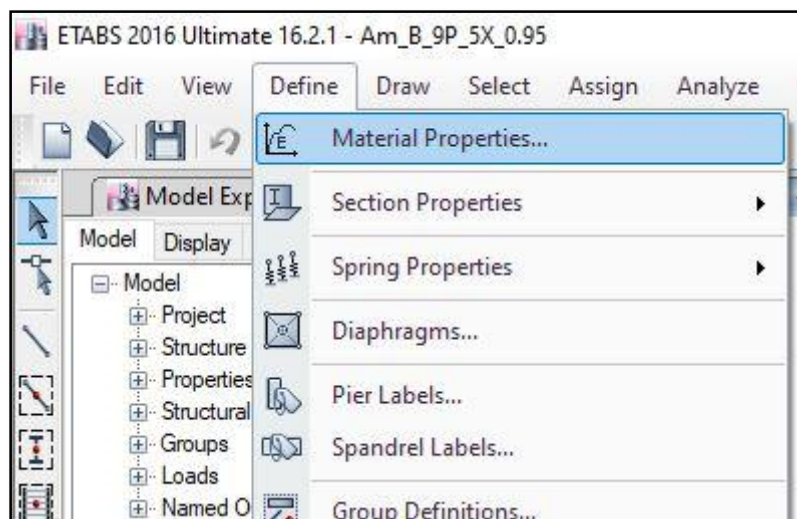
ETABS 2016 Ultimate 16.2.1 - Am_B_9P_5X_0.95

File Edit View Define Draw Select Assign Analyze

Model Exp
Model Display
Model
Project
Structure
Properties
Structural
Groups
Loads
Named O

Material Properties...
Section Properties
Spring Properties
Diaphragms...
Pier Labels...
Spandrel Labels...
Group Definitions...